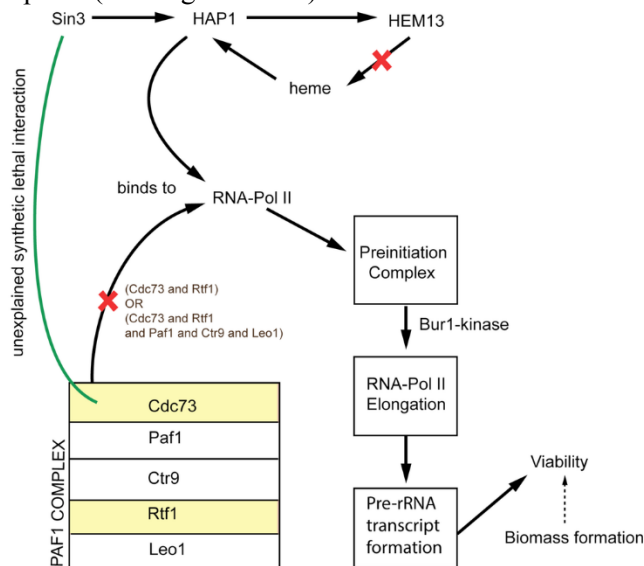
Sin3
HAP1
HEM13
heme
unexplained synthetic lethal interaction
binds to
RNA-Pol II
Preinitiation Complex
(Cdc73 and Rtf1)
OR
(Cdc73 and Rtf1 and Paf1 and Ctr9 and Leo1)
Bur1-kinase
RNA-Pol II Elongation
PAF1 COMPLEX
Cdc73
Paf1
Ctr9
Rtf1
Leo1
Pre-rRNA transcript formation
Viability
Biomass formation